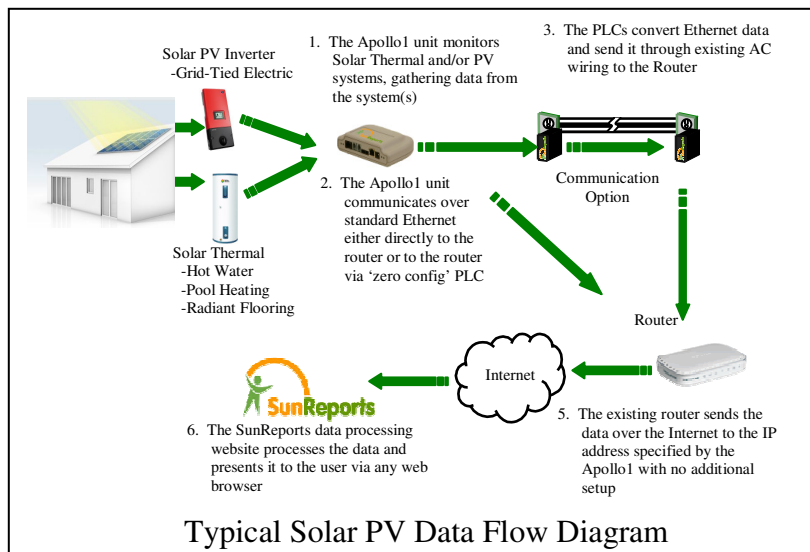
Solar PV Inverter
-Grid-Tied Electric

1. The Apollo1 unit monitors Solar Thermal and/or PV systems, gathering data from the system(s)

3. The PLCs convert Ethernet data and send it through existing AC wiring to the Router

2. The Apollo1 unit communicates over standard Ethernet either directly to the router or to the router via 'zero config' PLC

Communication Option

Solar Thermal
-Hot Water
-Pool Heating
-Radiant Flooring

Router

Internet

SunReports

6. The SunReports data processing website processes the data and presents it to the user via any web browser

5. The existing router sends the data over the Internet to the IP address specified by the Apollo1 with no additional setup

Typical Solar PV Data Flow Diagram